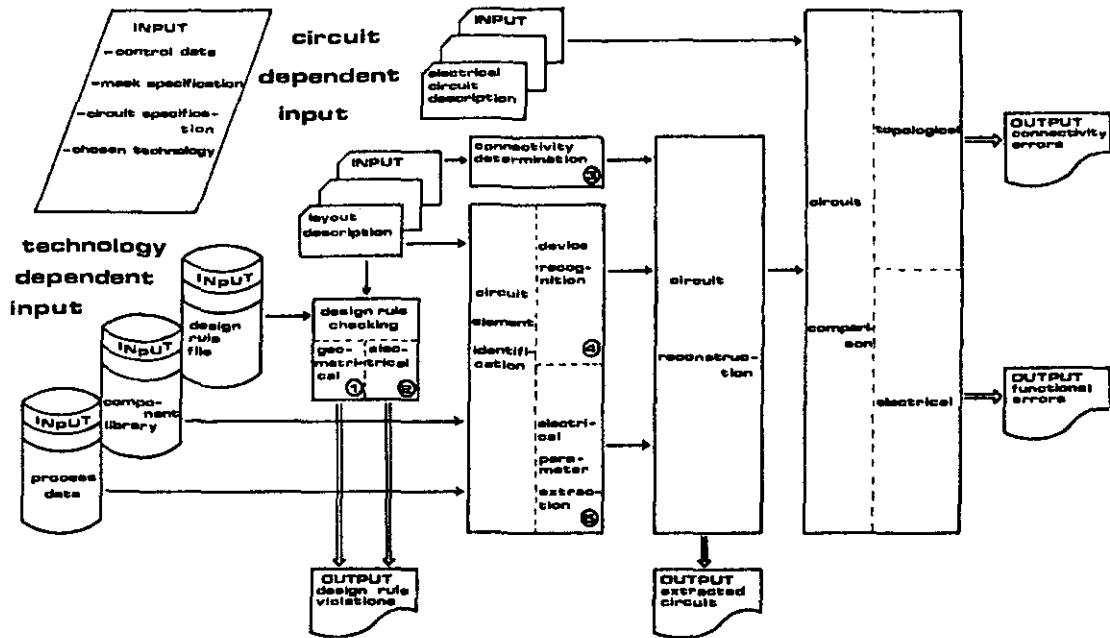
INPUT
-control data
-mask specification
-circuit specification
-chosen technology

circuit dependent input

INPUT
electrical circuit description

INPUT
layout description

connectivity determination
3

technology dependent input

INpUT
design rule file

INpUT
component library

INpUT
process data

design rule checking
geometrical
electrical
1
2

circuit element identification

device recognition
4

electrical parameter extraction
5

circuit reconstruction

circuit comparison

topological

electrical

OUTPUT
connectivity errors

OUTPUT
functional errors

OUTPUT
design rule violations

OUTPUT
extracted circuit